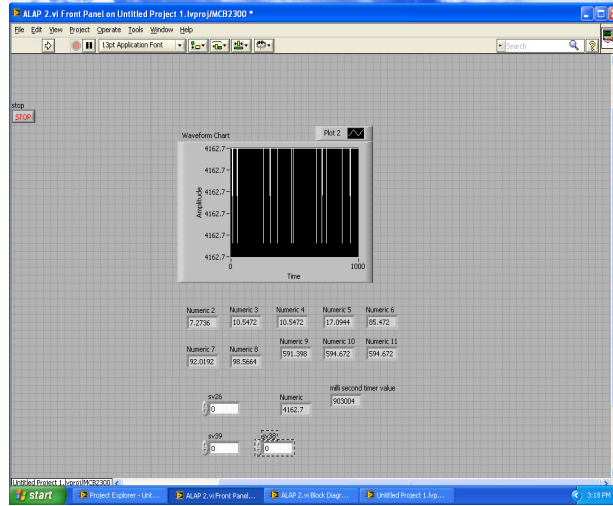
ALAP 2.vi Front Panel on Untitled Project 1.lvproj/MCB2300 *

File Edit View Project Operate Tools Window Help

13pt Application Font

Search

stop
STOP

Waveform Chart

Plot 2

4162.7
4162.7
4162.7
4162.7
4162.7
4162.7

Amplitude

0
1000
Time

Numeric 2
7.2736

Numeric 3
10.5472

Numeric 4
10.5472

Numeric 5
17.0944

Numeric 6
85.472

Numeric 7
92.0192

Numeric 8
98.5664

Numeric 9
591.398

Numeric 10
594.672

Numeric 11
594.672

milli second timer value
903004

sv26
0

Numeric
4162.7

sv39
0

sv39
0

Untitled Project 1.lvproj/MCB2300

start

Project Explorer - Unt...

ALAP 2.vi Front Panel...

ALAP 2.vi Block Diagr...

Untitled Project 1.lvp...

3:18 PM